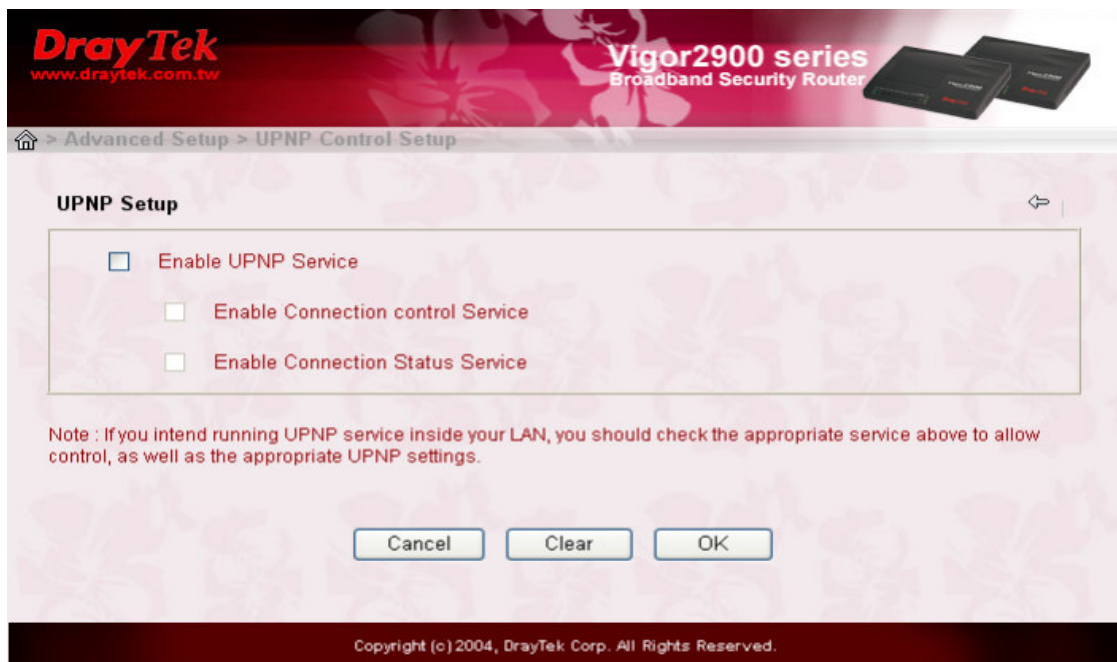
DrayTek
www.draytek.com.tw

Vigor2900 series
Broadband Security Router

> Advanced Setup > UPNP Control Setup

UPNP Setup

Enable UPNP Service

Enable Connection control Service

Enable Connection Status Service

Note : If you intend running UPNP service inside your LAN, you should check the appropriate service above to allow control, as well as the appropriate UPNP settings.

Cancel Clear OK

Copyright (c) 2004, DrayTek Corp. All Rights Reserved.